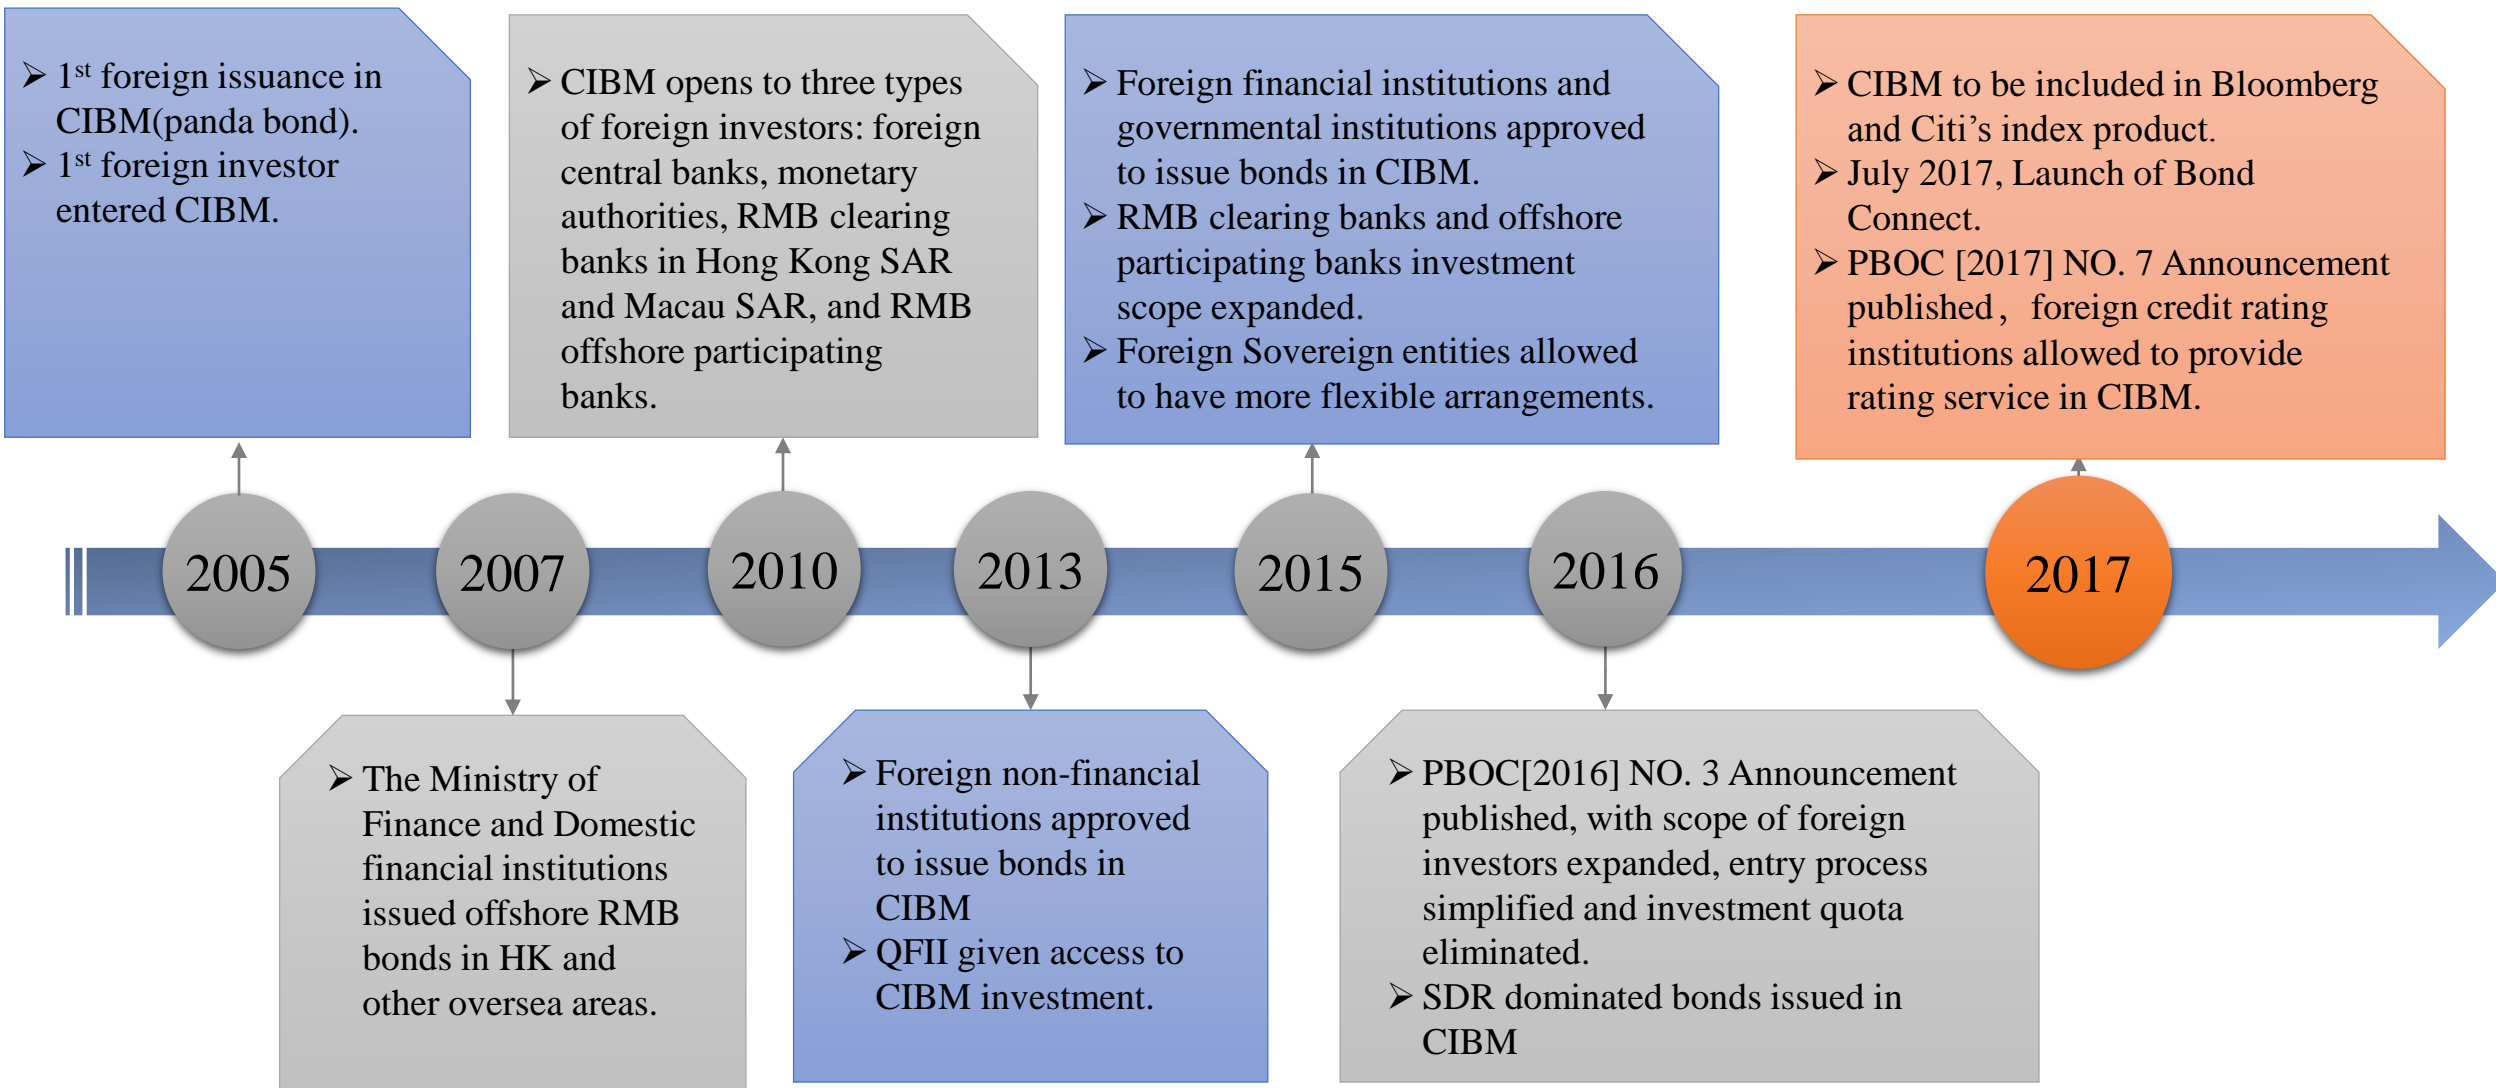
➢ 1$^{st}$ foreign issuance in CIBM(panda bond).
➢ 1$^{st}$ foreign investor entered CIBM.

➢ CIBM opens to three types of foreign investors: foreign central banks, monetary authorities, RMB clearing banks in Hong Kong SAR and Macau SAR, and RMB offshore participating banks.

➢ Foreign financial institutions and governmental institutions approved to issue bonds in CIBM.
➢ RMB clearing banks and offshore participating banks investment scope expanded.
➢ Foreign Sovereign entities allowed to have more flexible arrangements.

➢ CIBM to be included in Bloomberg and Citi's index product.
➢ July 2017, Launch of Bond Connect.
➢ PBOC [2017] NO. 7 Announcement published， foreign credit rating institutions allowed to provide rating service in CIBM.

2005

2007

2010

2013

2015

2016

2017

➢ The Ministry of Finance and Domestic financial institutions issued offshore RMB bonds in HK and other oversea areas.

➢ Foreign non-financial institutions approved to issue bonds in CIBM
➢ QFII given access to CIBM investment.

➢ PBOC[2016] NO. 3 Announcement published, with scope of foreign investors expanded, entry process simplified and investment quota eliminated.
➢ SDR dominated bonds issued in CIBM